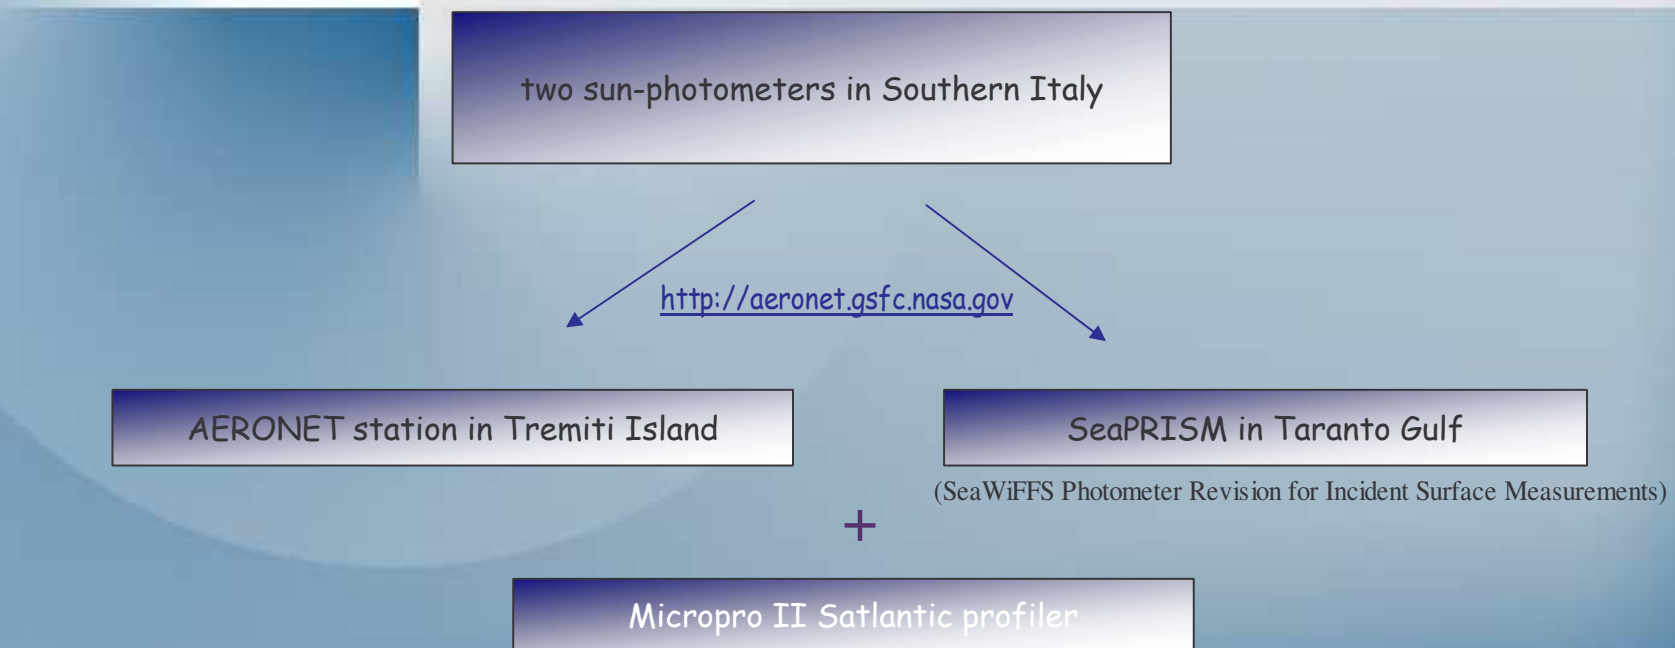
two sun-photometers in Southern Italy

http://aeronet.gsfc.nasa.gov

AERONET station in Tremiti Island

SeaPRISM in Taranto Gulf

(SeaWiFFS Photometer Revision for Incident Surface Measurements)

+

Micropro II Satlantic profiler